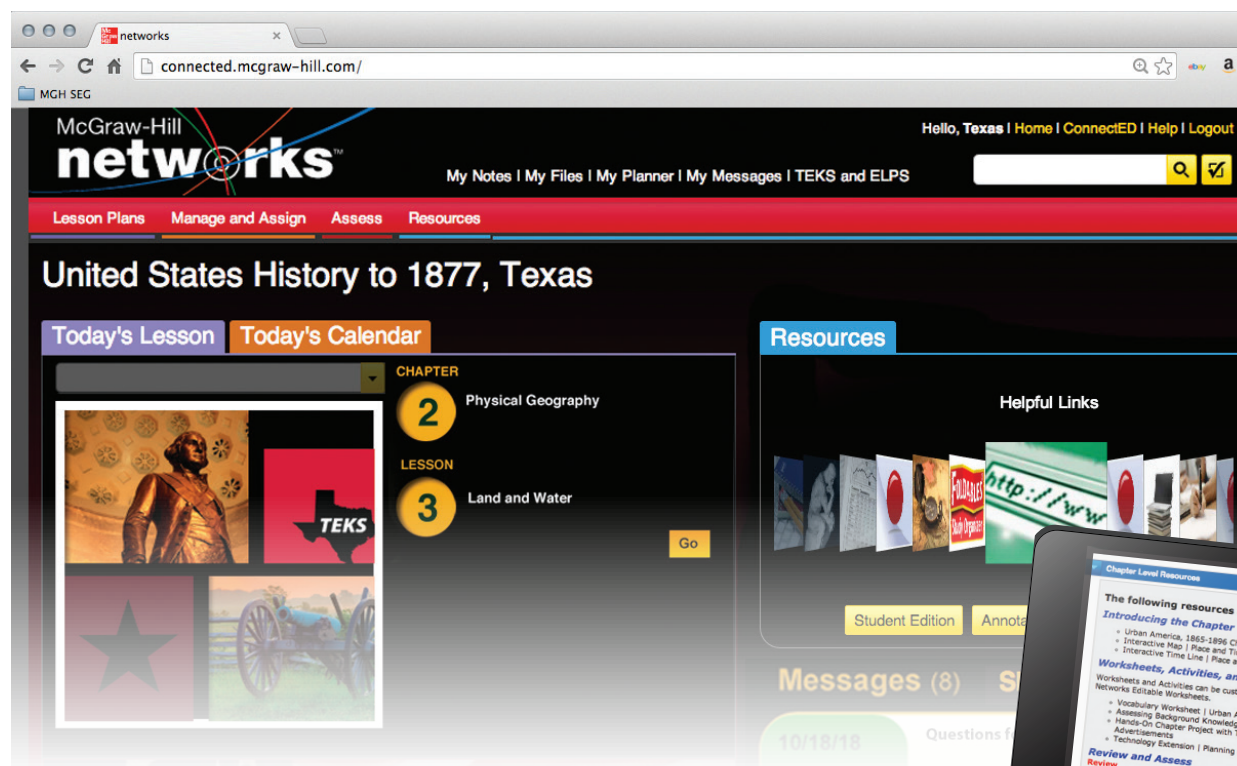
networks ×

connected.mcgraw-hill.com/

MGH SEG

ebay a

McGraw-Hill networks™

Hello, Texas | Home | ConnectED | Help | Logout

My Notes | My Files | My Planner | My Messages | TEKS and ELPS

Lesson Plans Manage and Assign Assess Resources

United States History to 1877, Texas

Today's Lesson Today's Calendar

TEKS

CHAPTER 2 Physical Geography

LESSON 3 Land and Water

Go

Resources

Helpful Links

FOLDABLES

http://ww

Student Edition Annota

Messages (8) S

10/18/18 Questions f

Chapter Level Resources

The following resources

Introducing the Chapter

Urban America, 1865-1896 C
Interactive Map | Place and Ti
Interactive Time Line | Place a

Worksheets, Activities, an

Worksheets and Activities can be cus
Networks Editable Worksheets.

Vocabulary Worksheet | Urban A
Assessing Background Knowledg
Hands-On Chapter Project with T
Advertisements
Technology Extension | Planning

Review and Assess
Review